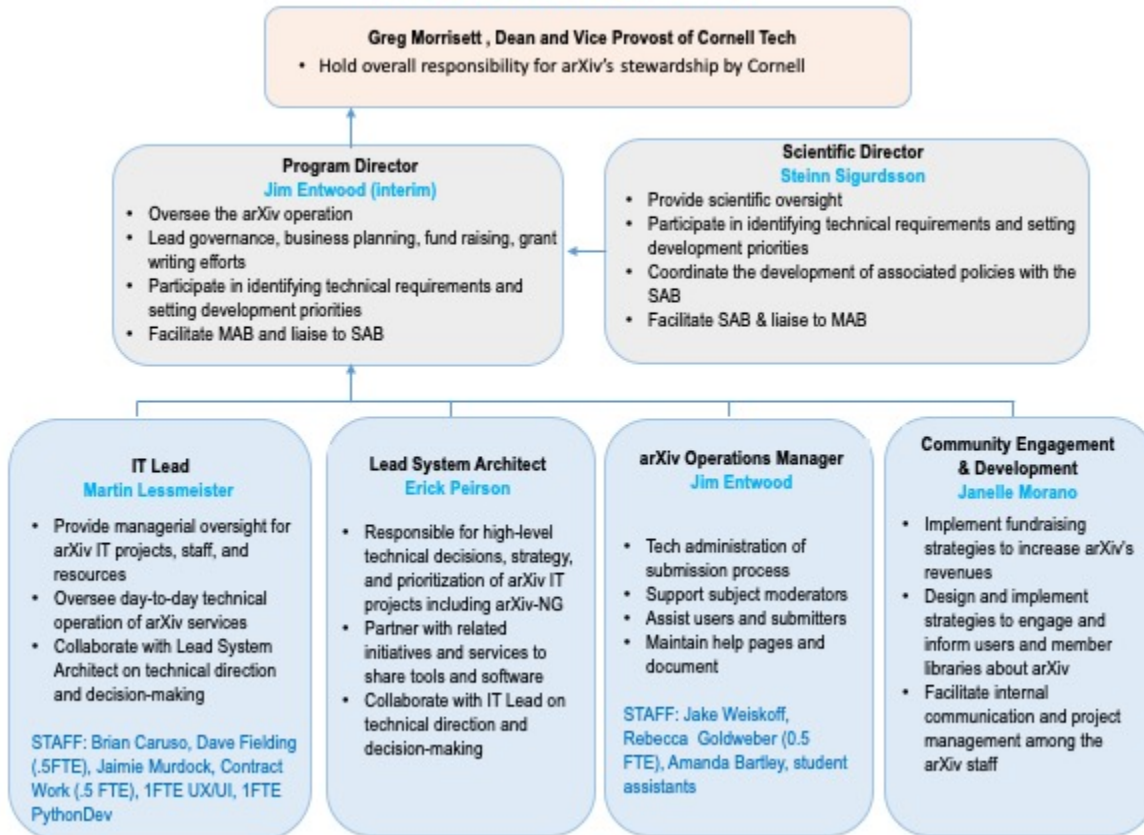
Greg Morrisett , Dean and Vice Provost of Cornell Tech
• Hold overall responsibility for arXiv's stewardship by Cornell

Program Director
Jim Entwood (interim)
• Oversee the arXiv operation
• Lead governance, business planning, fund raising, grant writing efforts
• Participate in identifying technical requirements and setting development priorities
• Facilitate MAB and liaise to SAB

Scientific Director
Steinn Sigurdsson
• Provide scientific oversight
• Participate in identifying technical requirements and setting development priorities
• Coordinate the development of associated policies with the SAB
• Facilitate SAB & liaise to MAB

IT Lead
Martin Lessmeister
• Provide managerial oversight for arXiv IT projects, staff, and resources
• Oversee day-to-day technical operation of arXiv services
• Collaborate with Lead System Architect on technical direction and decision-making

STAFF: Brian Caruso, Dave Fielding (.5FTE), Jaimie Murdock, Contract Work (.5 FTE), 1FTE UX/UI, 1FTE PythonDev

Lead System Architect
Erick Peirson
• Responsible for high-level technical decisions, strategy, and prioritization of arXiv IT projects including arXiv-NG
• Partner with related initiatives and services to share tools and software
• Collaborate with IT Lead on technical direction and decision-making

arXiv Operations Manager
Jim Entwood
• Tech administration of submission process
• Support subject moderators
• Assist users and submitters
• Maintain help pages and document

STAFF: Jake Weiskoff, Rebecca Goldweber (0.5 FTE), Amanda Bartley, student assistants

Community Engagement & Development
Janelle Morano
• Implement fundraising strategies to increase arXiv's revenues
• Design and implement strategies to engage and inform users and member libraries about arXiv
• Facilitate internal communication and project management among the arXiv staff